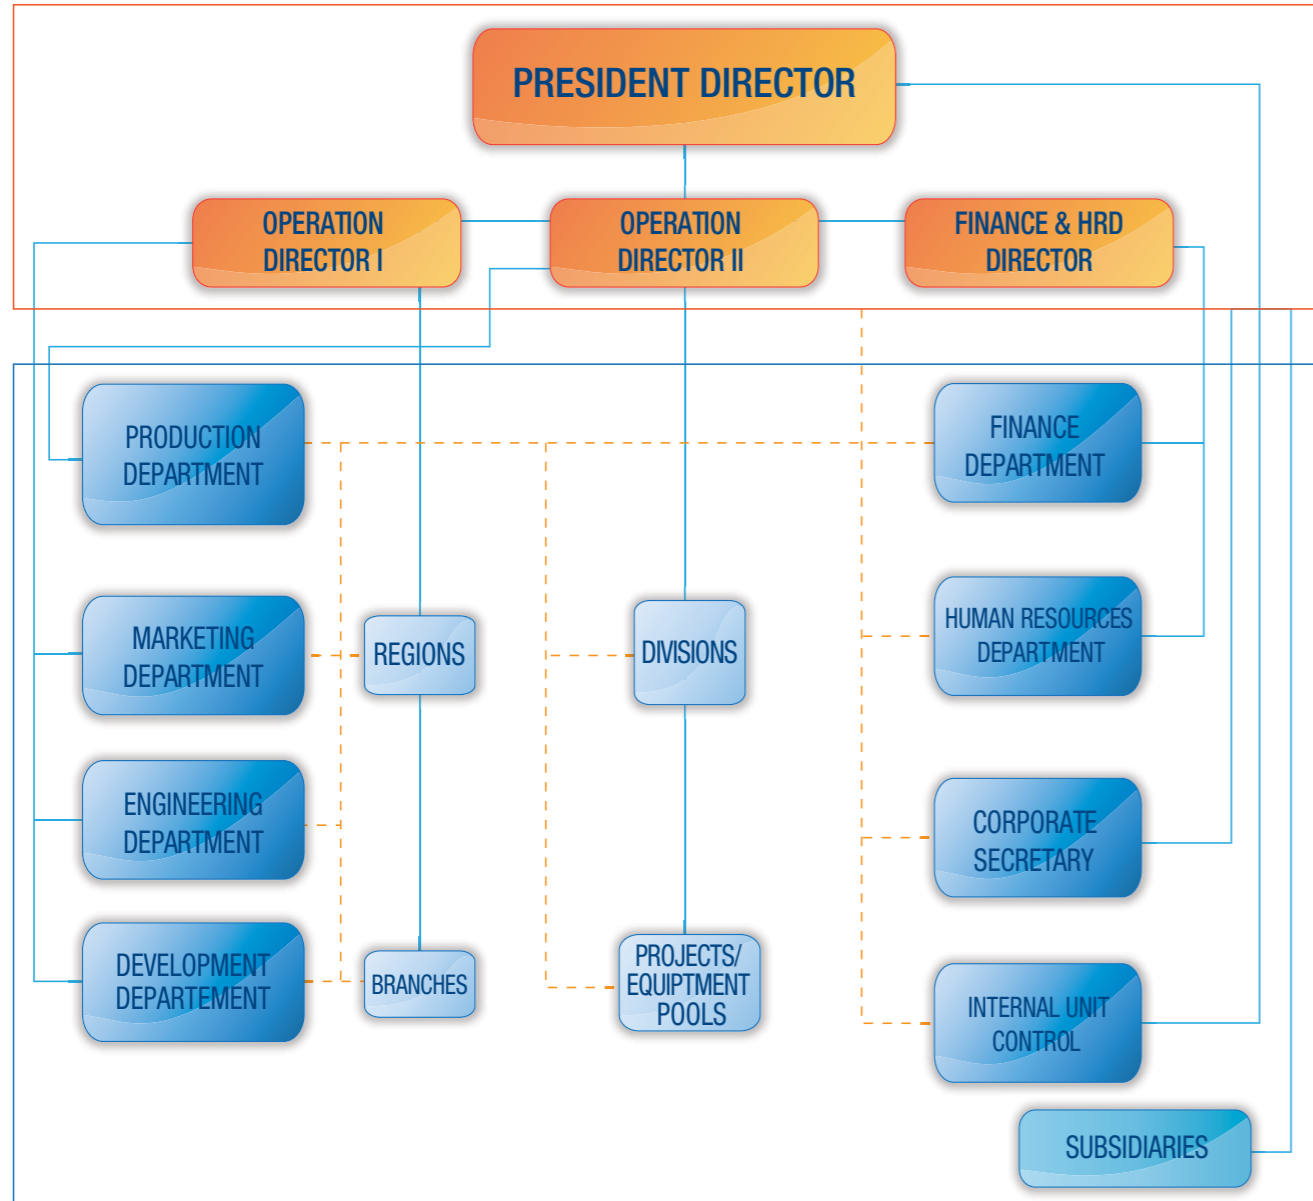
PRESIDENT DIRECTOR

OPERATION DIRECTOR I

OPERATION DIRECTOR II

FINANCE & HRD DIRECTOR

PRODUCTION DEPARTMENT

FINANCE DEPARTMENT

MARKETING DEPARTMENT

REGIONS

DIVISIONS

HUMAN RESOURCES DEPARTMENT

ENGINEERING DEPARTMENT

CORPORATE SECRETARY

DEVELOPMENT DEPARTEMENT

BRANCHES

PROJECTS/ EQUIPTMENT POOLS

INTERNAL UNIT CONTROL

SUBSIDIARIES